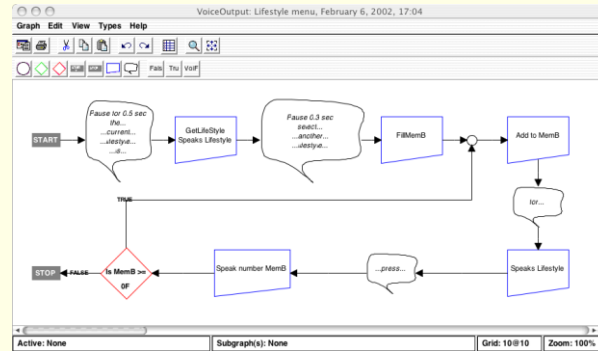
VoiceOutput: Lifestyle menu, February 6, 2002, 17:04

Graph Edit View Types Help

Fals Tru VoiF

START

Pause for 0.5 sec the... ...current... ...ifestyle... ...is...

GetLifeStyle Speaks Lifestyle

Pause 0.3 sec select... ...another... ...ifestyle...

FillMemB

Add to MemB

TRUE

for...

STOP

FALSE

Is MemB >= 0F

Speak number MemB

...press...

Speaks Lifestyle

Active: None

Subgraph(s): None

Grid: 10@10

Zoom: 100%